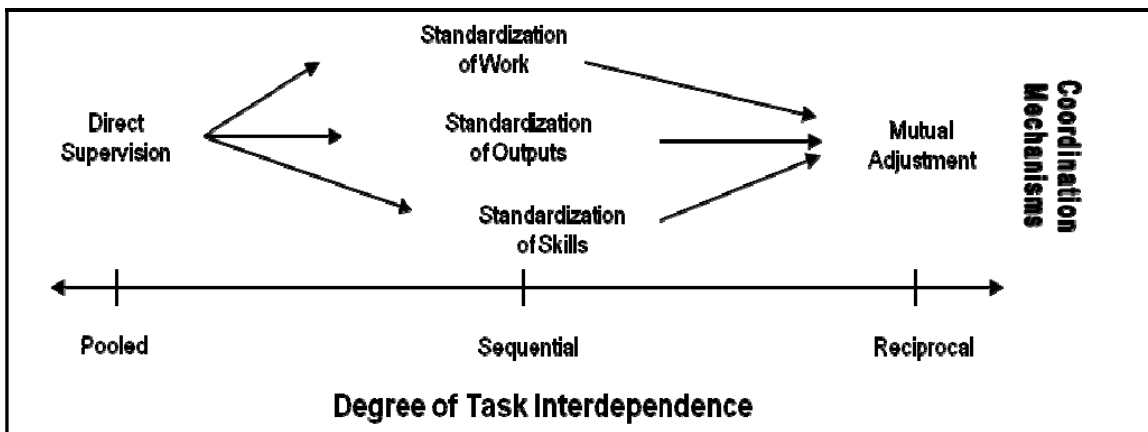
Standardization of Work

Direct Supervision

Standardization of Outputs

Mutual Adjustment

Standardization of Skills

Coordination Mechanisms

Pooled

Sequential

Reciprocal

Degree of Task Interdependence